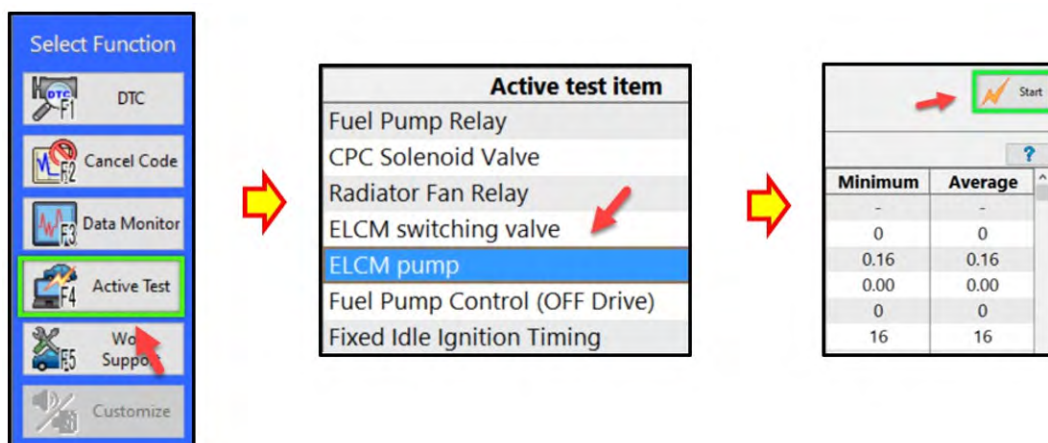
Select Function

DTC F1 DTC

F2 Cancel Code

F3 Data Monitor

F4 Active Test

F5 Wo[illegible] Suppo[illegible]

Customize

| Active test item |
|---|
| Fuel Pump Relay |
| CPC Solenoid Valve |
| Radiator Fan Relay |
| ELCM switching valve |
| ELCM pump |
| Fuel Pump Control (OFF Drive) |
| Fixed Idle Ignition Timing |

Start

?

| Minimum | Average |
|---|---|
| - | - |
| 0 | 0 |
| 0.16 | 0.16 |
| 0.00 | 0.00 |
| 0 | 0 |
| 16 | 16 |